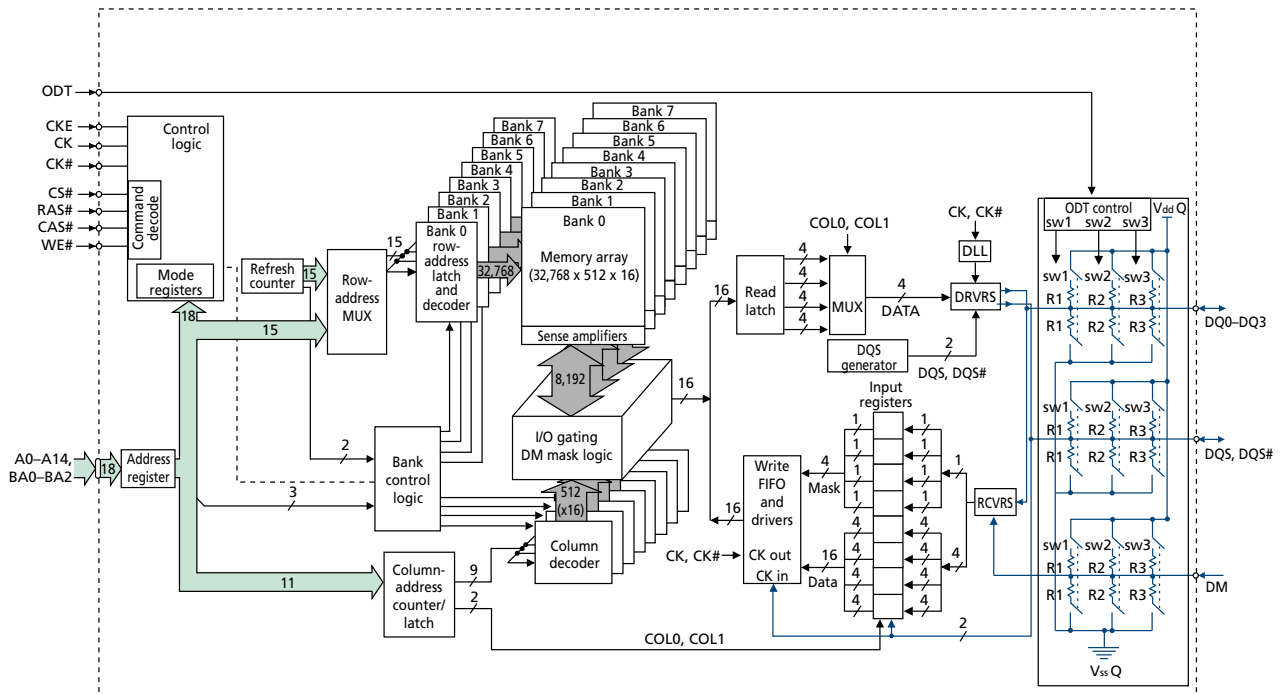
ODT
CKE
CK
CK#
CS#
RAS#
CAS#
WE#
Control logic
Command decode
Mode registers
Refresh counter
15
Row-address MUX
15
Bank 0 row-address latch and decoder
32,768
Bank 7
Bank 6
Bank 5
Bank 4
Bank 3
Bank 2
Bank 1
Bank 0
Bank 7
Bank 6
Bank 5
Bank 4
Bank 3
Bank 2
Bank 1
Bank 0
Memory array (32,768 x 512 x 16)
Sense amplifiers
8,192
18
15
A0–A14, BA0–BA2
18
Address register
2
Bank control logic
3
11
Column-address counter/ latch
9
2
I/O gating DM mask logic
512 (x16)
Column decoder
16
COL0, COL1
4
4
4
4
Read latch
MUX
4
DATA
CK, CK#
DLL
DRVRS
DQS generator
2
DQS, DQS#
16
Input registers
1
1
1
1
1
1
1
1
1
Write FIFO and drivers
4
Mask
16
CK, CK#
CK out
CK in
16
Data
4
4
4
4
4
4
4
4
4
RCVRS
2
COL0, COL1
ODT control
sw1 sw2 sw3
$V_{dd}Q$
sw1 sw2 sw3
R1 R2 R3
R1 R2 R3
DQ0–DQ3
sw1 sw2 sw3
R1 R2 R3
R1 R2 R3
DQS, DQS#
sw1 sw2 sw3
R1 R2 R3
R1 R2 R3
DM
$V_{ss}Q$